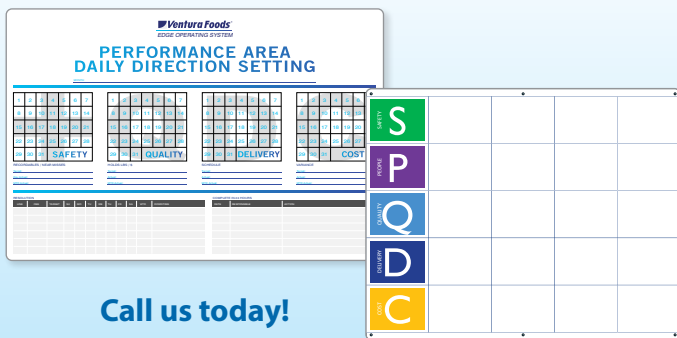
Ventura Foods
EDGE OPERATING SYSTEM

PERFORMANCE AREA
DAILY DIRECTION SETTING

| 1 | 2 | 3 | 4 | 5 | 6 | 7 |
|---|---|---|---|---|---|---|
| 8 | 9 | 10 | 11 | 12 | 13 | 14 |
| 15 | 16 | 17 | 18 | 19 | 20 | 21 |
| 22 | 23 | 24 | 25 | 26 | 27 | 28 |
| 29 | 30 | 31 | | | | |

SAFETY

| 1 | 2 | 3 | 4 | 5 | 6 | 7 |
|---|---|---|---|---|---|---|
| 8 | 9 | 10 | 11 | 12 | 13 | 14 |
| 15 | 16 | 17 | 18 | 19 | 20 | 21 |
| 22 | 23 | 24 | 25 | 26 | 27 | 28 |
| 29 | 30 | 31 | | | | |

QUALITY

| 1 | 2 | 3 | 4 | 5 | 6 | 7 |
|---|---|---|---|---|---|---|
| 8 | 9 | 10 | 11 | 12 | 13 | 14 |
| 15 | 16 | 17 | 18 | 19 | 20 | 21 |
| 22 | 23 | 24 | 25 | 26 | 27 | 28 |
| 29 | 30 | 31 | | | | |

DELIVERY

| 1 | 2 | 3 | 4 | 5 | 6 | 7 |
|---|---|---|---|---|---|---|
| 8 | 9 | 10 | 11 | 12 | 13 | 14 |
| 15 | 16 | 17 | 18 | 19 | 20 | 21 |
| 22 | 23 | 24 | 25 | 26 | 27 | 28 |
| 29 | 30 | 31 | | | | |

COST

Call us today!

SAFETY S
PEOPLE P
QUALITY Q
DELIVERY D
COST C